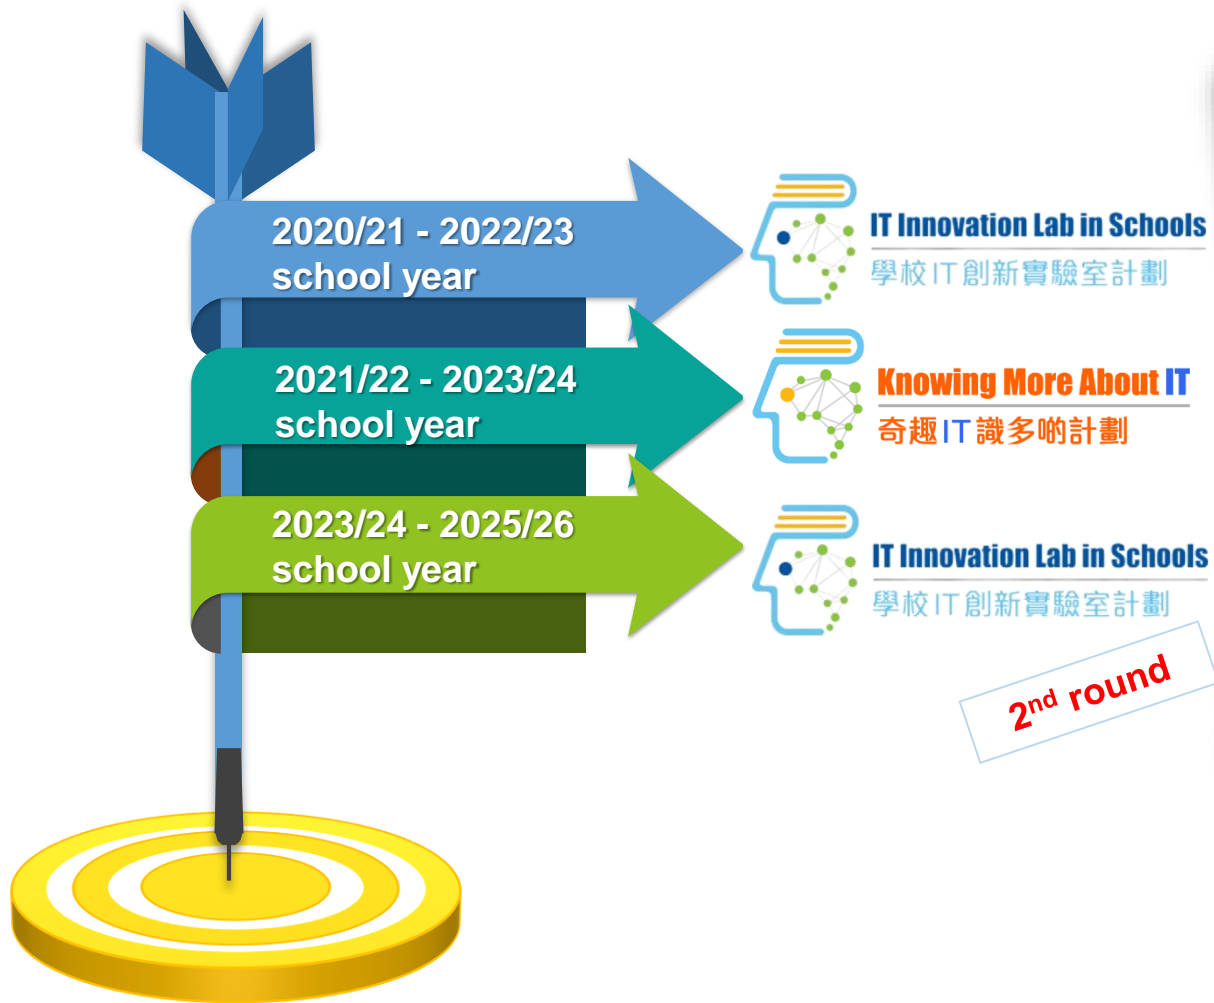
2020/21 - 2022/23
school year

IT Innovation Lab in Schools
學校IT創新實驗室計劃

2021/22 - 2023/24
school year

Knowing More About IT
奇趣IT識多啲計劃

2023/24 - 2025/26
school year

IT Innovation Lab in Schools
學校IT創新實驗室計劃

2$^{nd}$ round